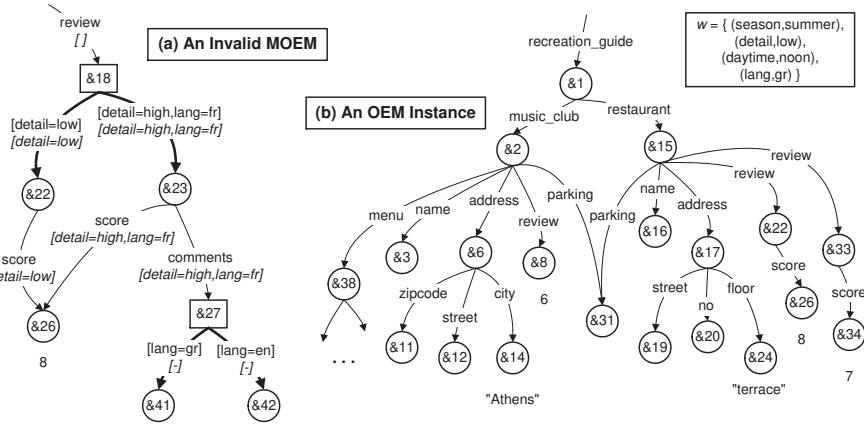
review
[ ]

(a) An Invalid MOEM

&18

[detail=low]
[detail=low]

[detail=high,lang=fr]
[detail=high,lang=fr]

&22

&23

score
[detail=high,lang=fr]

score
[detail=low]

comments
[detail=high,lang=fr]

&26

8

&27

[lang=gr]
[-]

[lang=en]
[-]

&41

&42

recreation_guide

$w$ = { (season,summer), (detail,low), (daytime,noon), (lang,gr) }

&1

(b) An OEM Instance

music_club

restaurant

&2

&15

review

menu

name

address

review

parking

name

address

review

parking

&3

&6

&8

6

&16

&17

&22

&33

&38

zipcode

street

city

street

no

floor

score

score

&31

&11

&12

&14

&19

&20

&24

&26

&34

. . .

8

7

"Athens"

"terrace"